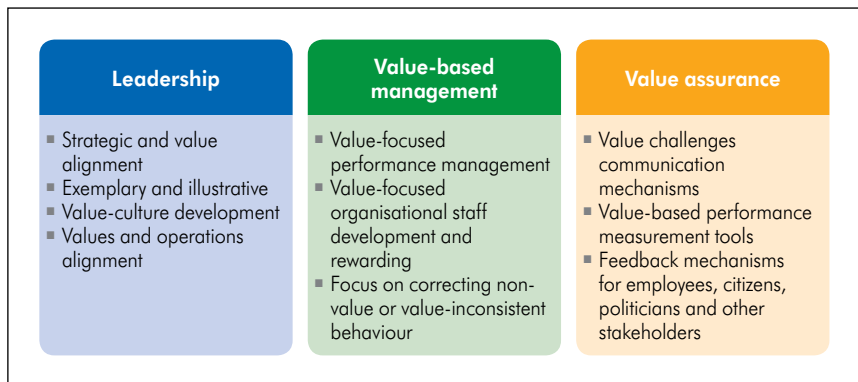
Leadership

- Strategic and value alignment
- Exemplary and illustrative
- Value-culture development
- Values and operations alignment

Value-based management

- Value-focused performance management
- Value-focused organisational staff development and rewarding
- Focus on correcting non-value or value-inconsistent behaviour

Value assurance

- Value challenges communication mechanisms
- Value-based performance measurement tools
- Feedback mechanisms for employees, citizens, politicians and other stakeholders